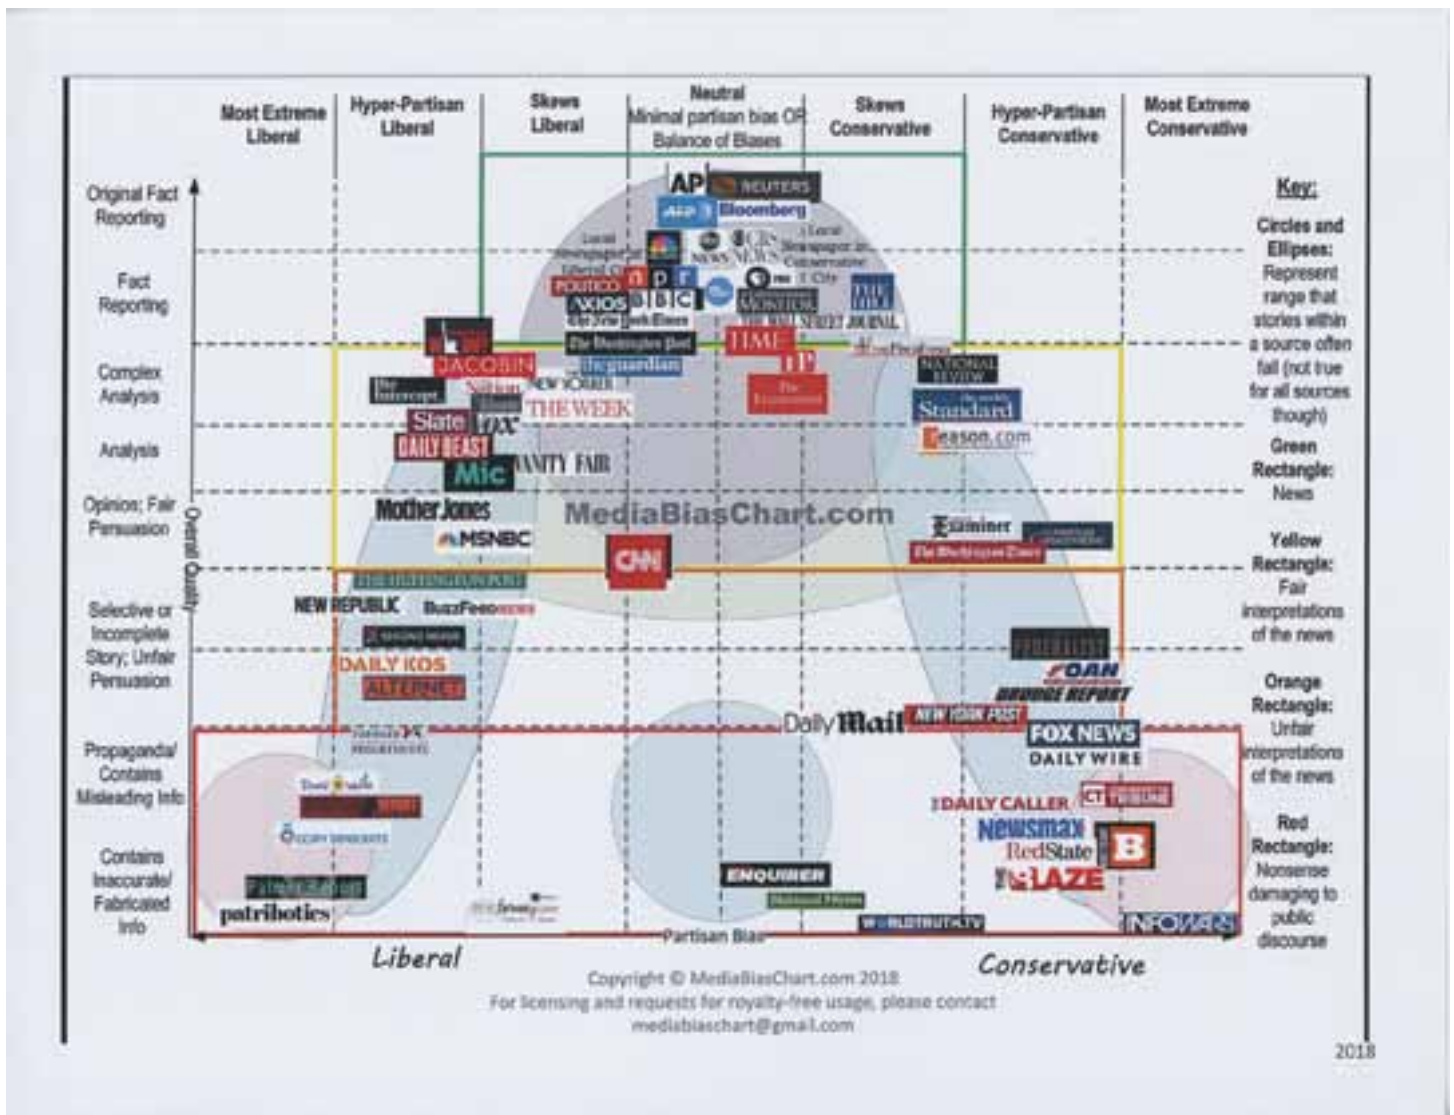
Most Extreme Liberal

Hyper-Partisan Liberal

Skews Liberal

Neutral
Minimal partisan bias OR Balance of Biases

Skews Conservative

Hyper-Partisan Conservative

Most Extreme Conservative

Original Fact Reporting

Fact Reporting

Complex Analysis

Analysis

Opinion; Fair Persuasion

Selective or Incomplete Story; Unfair Persuasion

Propaganda/ Contains Misleading Info

Contains Inaccurate/ Fabricated Info

Overall Quality

Key:

Circles and Ellipses: Represent range that stories within a source often fall (not true for all sources though)

Green Rectangle: News

Yellow Rectangle: Fair interpretations of the news

Orange Rectangle: Unfair interpretations of the news

Red Rectangle: Nonsense damaging to public discourse

AP REUTERS
AFP Bloomberg
Local Newspaper or Liberal City
NBC
ABC NEWS
CBS NEWS
Local Newspaper in Conservative City
POLITICO
npr
AXIOS
BBC
PBS
MONITOR
THE HILL
The New York Times
THE WALL STREET JOURNAL
The Washington Post
TIME
JACOBIN
the guardian
The Economist
The Intercept
Nation
NEW YORKER
THE WEEK
NATIONAL REVIEW
The Weekly Standard
Slate
vox
Reason.com
DAILY BEAST
Mic
VANITY FAIR
Mother Jones
MediaBiasChart.com
Examiner
MSNBC
CNN
The Washington Times
THE HUFFINGTON POST
NEW REPUBLIC
BuzzFeed NEWS
DAILY KOS
ALTERNET
OAN
DRUDGE REPORT
Daily Mail
NEW YORK POST
FOX NEWS
DAILY WIRE
DAILY CALLER
CT
Newsmax
RedState
B
BLAZE
patribotics
ENQUIRER
WORLDTRUTH.TV
INFOWARS

Partisan Bias
Liberal
Conservative

Copyright © MediaBiasChart.com 2018
For licensing and requests for royalty-free usage, please contact
mediabiaschart@gmail.com

2018